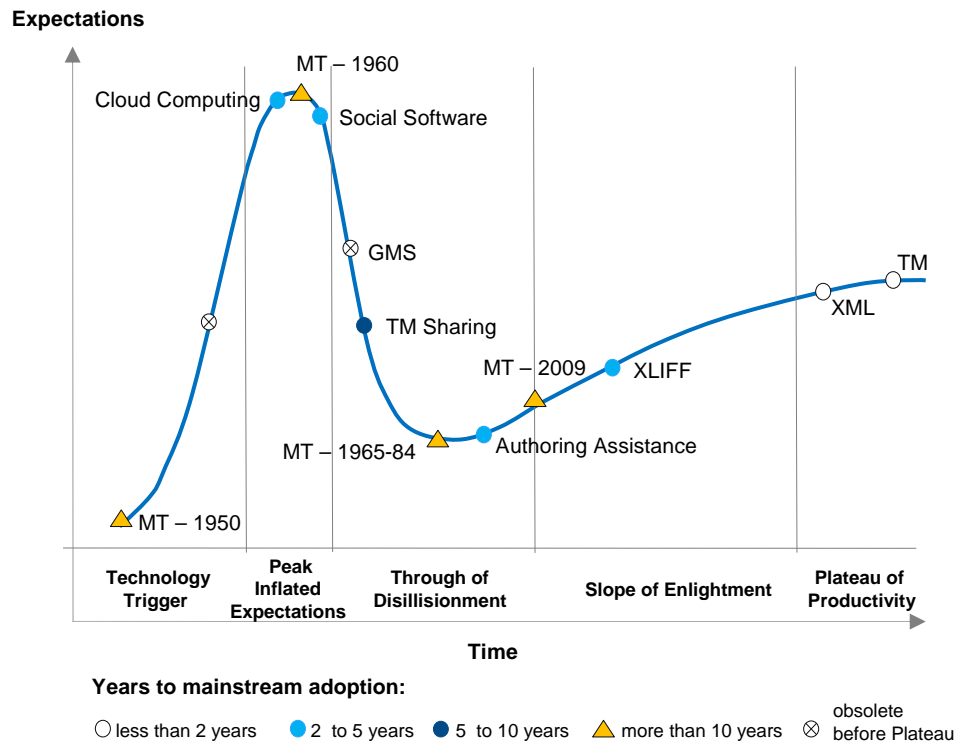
Expectations

MT – 1960
Cloud Computing
Social Software
GMS
TM Sharing
TM
XML
MT – 2009
XLIFF
MT – 1965-84
Authoring Assistance
MT – 1950

Technology Trigger
Peak Inflated Expectations
Through of Disillisionment
Slope of Enlightment
Plateau of Productivity

Time

Years to mainstream adoption:

less than 2 years
2 to 5 years
5 to 10 years
more than 10 years
obsolete before Plateau